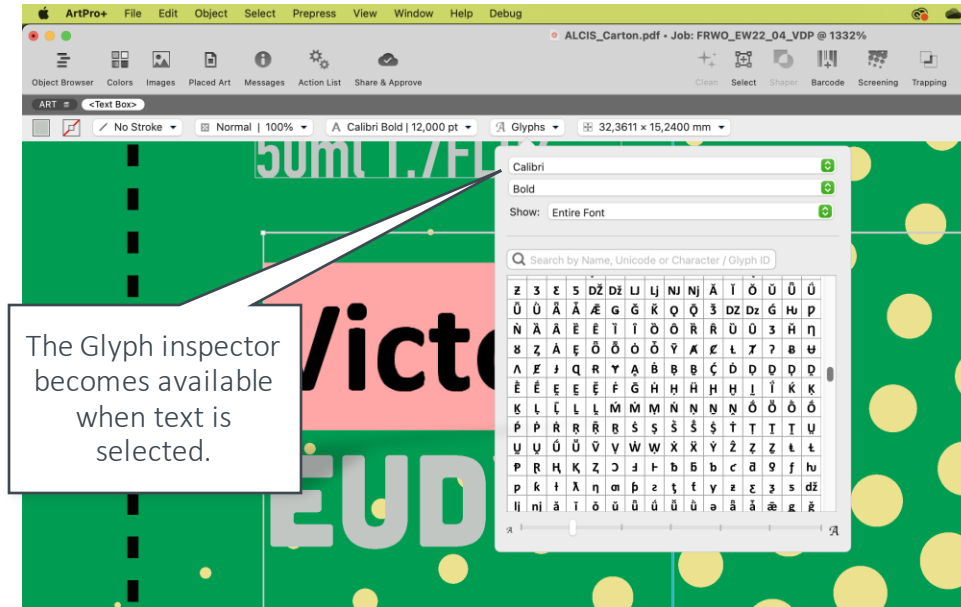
ArtPro+ File Edit Object Select Prepress View Window Help Debug

ALCIS_Carton.pdf • Job: FRWO_EW22_04_VDP @ 1332%

Object Browser Colors Images Placed Art Messages Action List Share & Approve

Clean Select Shaper Barcode Screening Trapping

ART <Text Box>

No Stroke Normal | 100% Calibri Bold | 12,000 pt Glyphs 32,3611 × 15,2400 mm

50ml 1.7FL

Calibri
Bold
Show: Entire Font

Search by Name, Unicode or Character / Glyph ID

Victo

EUD

The Glyph inspector becomes available when text is selected.